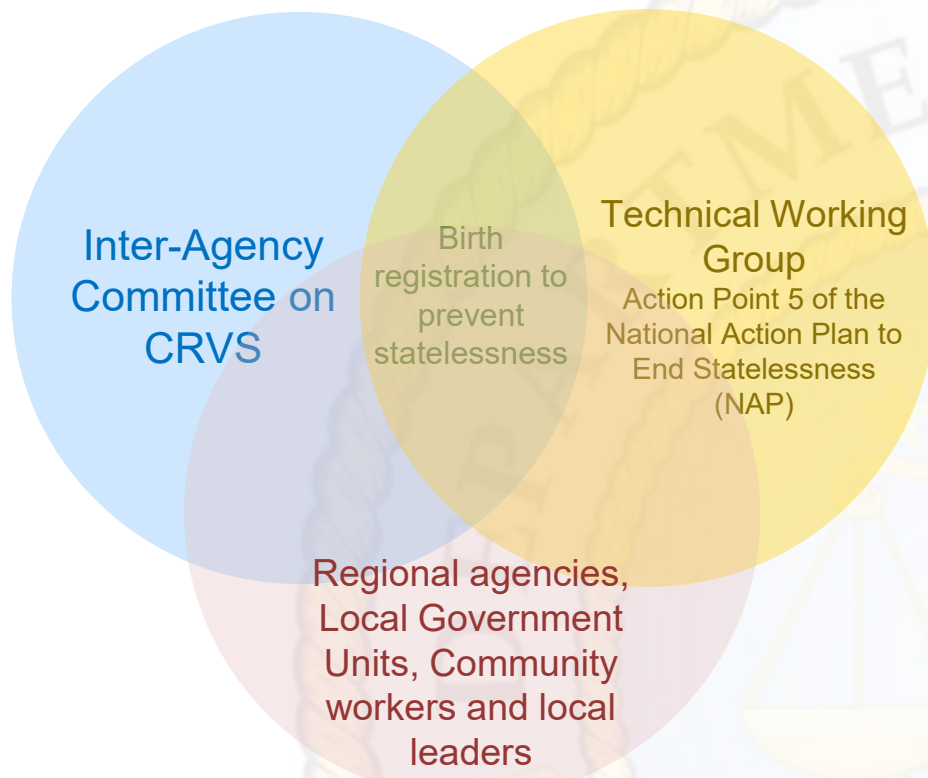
Inter-Agency Committee on CRVS

Birth registration to prevent statelessness

Technical Working Group
Action Point 5 of the National Action Plan to End Statelessness (NAP)

Regional agencies, Local Government Units, Community workers and local leaders